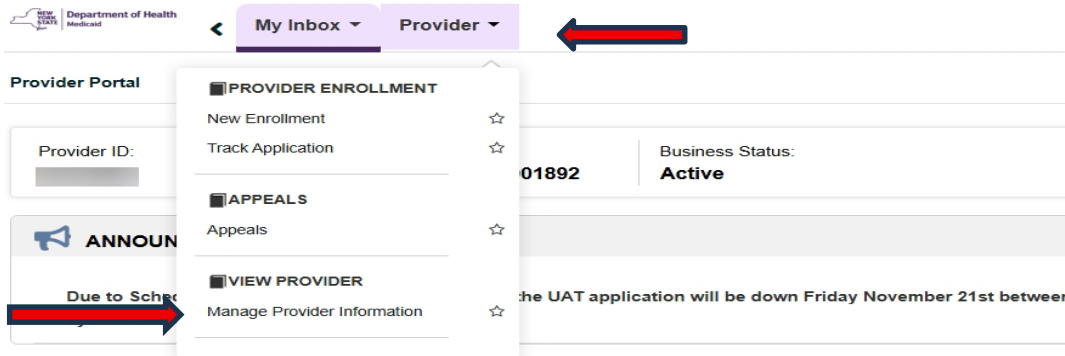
NEW YORK STATE Department of Health Medicaid

My Inbox ▾ Provider ▾

Provider Portal

PROVIDER ENROLLMENT
New Enrollment
Track Application

APPEALS
Appeals

VIEW PROVIDER
Manage Provider Information

Provider ID:

01892

Business Status:
Active

ANNOUN

Due to Sche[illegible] the UAT application will be down Friday November 21st betwee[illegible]